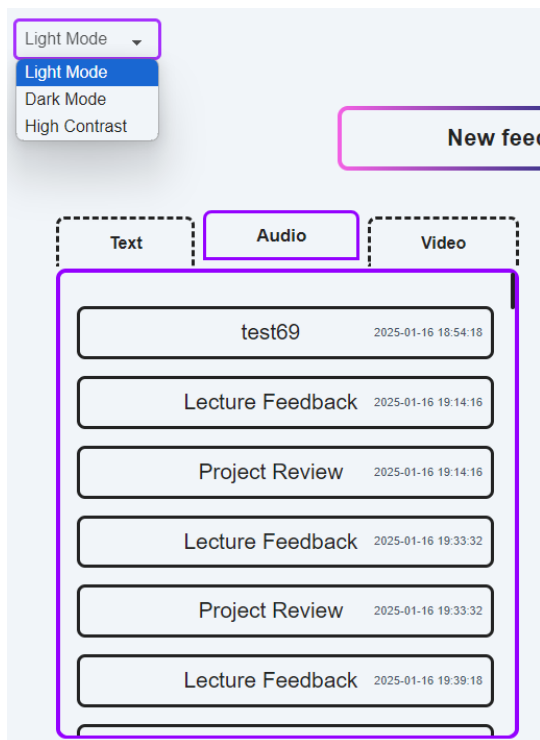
Light Mode
Light Mode
Dark Mode
High Contrast

New feed

Text
Audio
Video

test69 2025-01-16 18:54:18

Lecture Feedback 2025-01-16 19:14:16

Project Review 2025-01-16 19:14:16

Lecture Feedback 2025-01-16 19:33:32

Project Review 2025-01-16 19:33:32

Lecture Feedback 2025-01-16 19:39:18